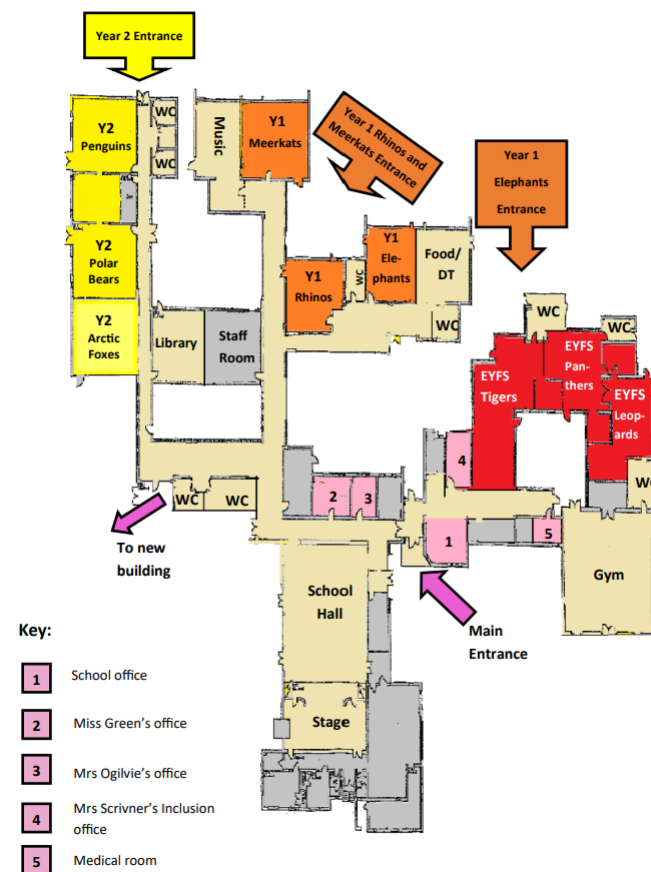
Year 2 Entrance

Y2 Penguins

WC

WC

Music

Y1 Meerkats

Year 1 Rhinos and Meerkats Entrance

Year 1 Elephants Entrance

Y2 Polar Bears

Y2 Arctic Foxes

Y1 Rhinos

WC

Y1 Elephants

Food/ DT

WC

Library

Staff Room

WC

WC

EYFS Tigers

EYFS Panthers

EYFS Leopards

4

WC

2

3

WC

WC

1

5

To new building

School Hall

Gym

Main Entrance

Stage

Key:

1 School office

2 Miss Green's office

3 Mrs Ogilvie's office

4 Mrs Scrivner's Inclusion office

5 Medical room